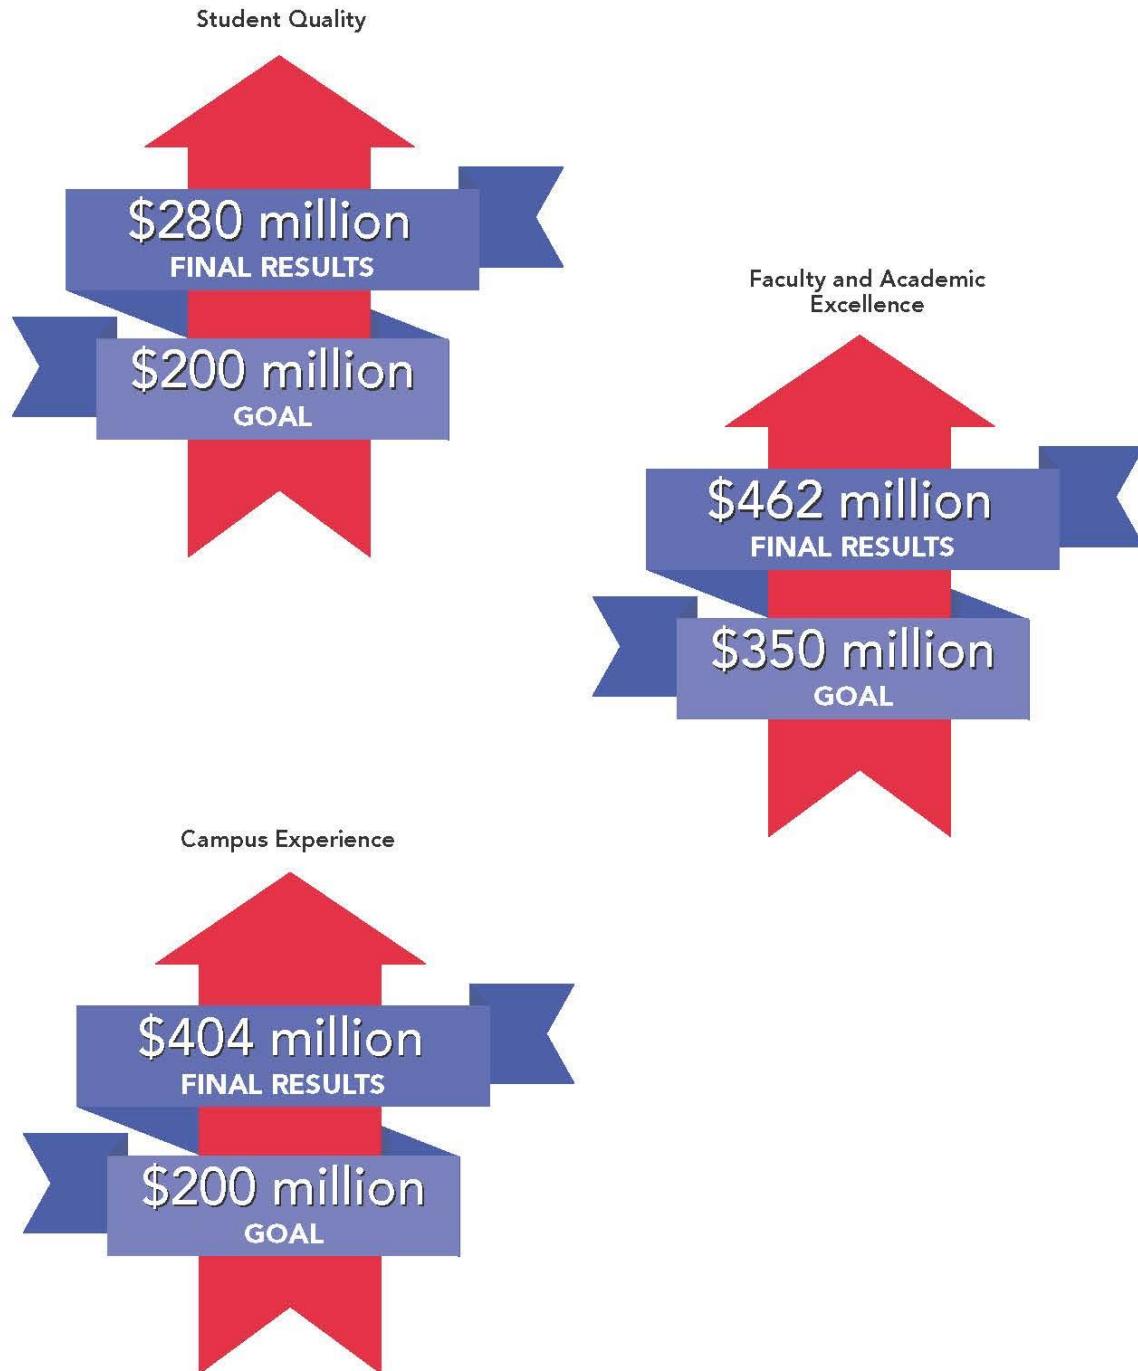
Student Quality

\$280 million
FINAL RESULTS

\$200 million
GOAL

Faculty and Academic Excellence

\$462 million
FINAL RESULTS

\$350 million
GOAL

Campus Experience

\$404 million
FINAL RESULTS

\$200 million
GOAL